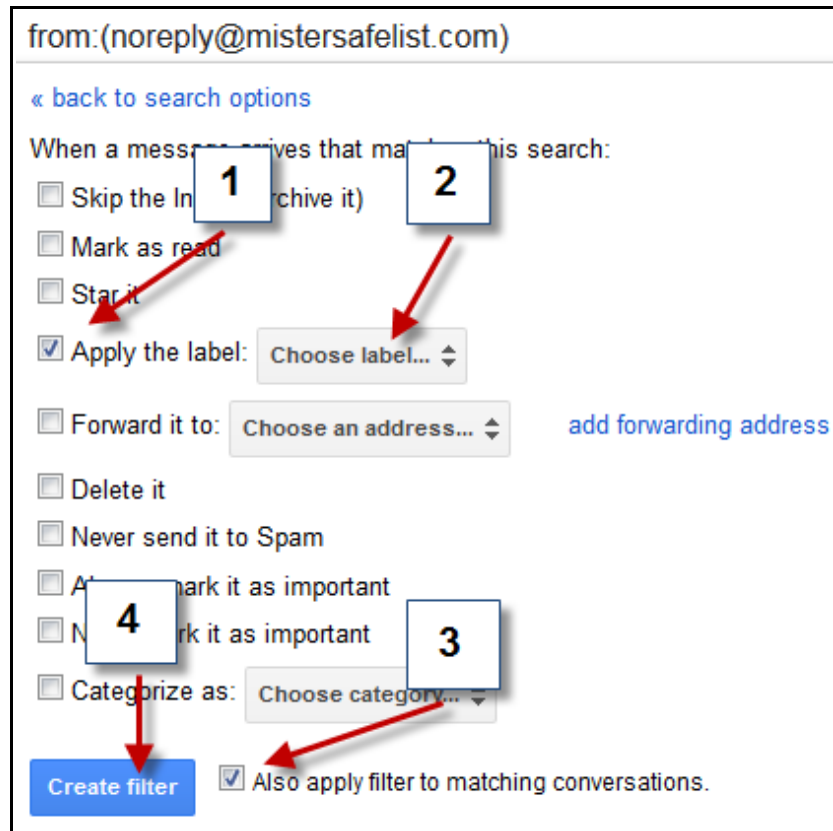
from:(noreply@mistersafelist.com)

« back to search options

When a messa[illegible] arrives that mat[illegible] this search:

1

2

Skip the In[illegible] rchive it)

Mark as read

Star it

Apply the label: Choose label...

Forward it to: Choose an address... add forwarding address

Delete it

Never send it to Spam

A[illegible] mark it as important

4

3

N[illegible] rk it as important

Categorize as: Choose category...

Create filter

Also apply filter to matching conversations.